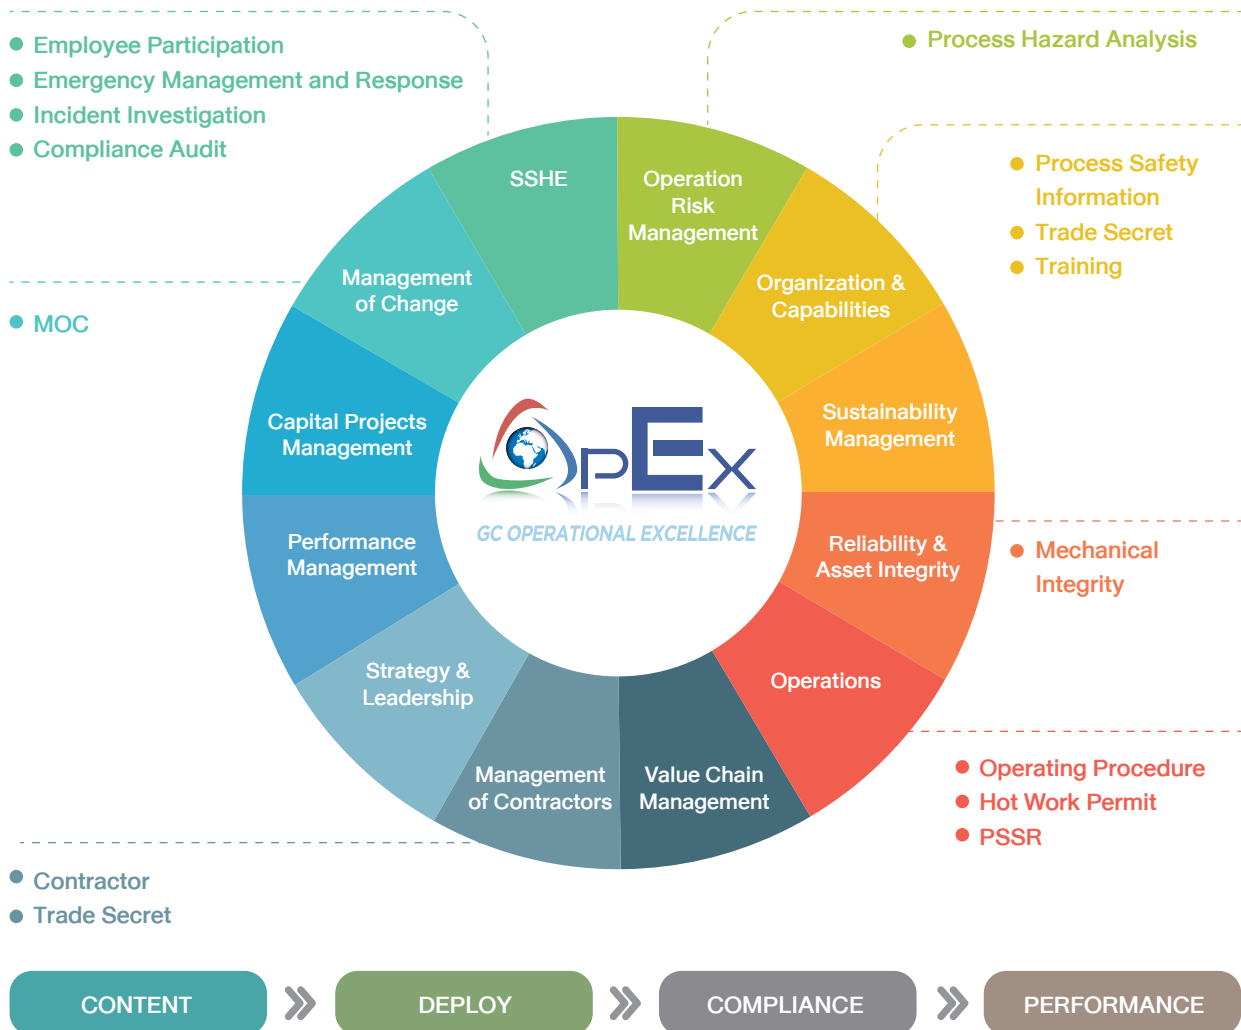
Employee Participation
Emergency Management and Response
Incident Investigation
Compliance Audit

Process Hazard Analysis

Process Safety Information
Trade Secret
Training

MOC

SSHE

Operation Risk Management

Organization & Capabilities

Sustainability Management

Reliability & Asset Integrity

Operations

Value Chain Management

Management of Contractors

Strategy & Leadership

Performance Management

Capital Projects Management

Management of Change

OpEx
GC OPERATIONAL EXCELLENCE

Mechanical Integrity

Operating Procedure
Hot Work Permit
PSSR

Contractor
Trade Secret

CONTENT
DEPLOY
COMPLIANCE
PERFORMANCE